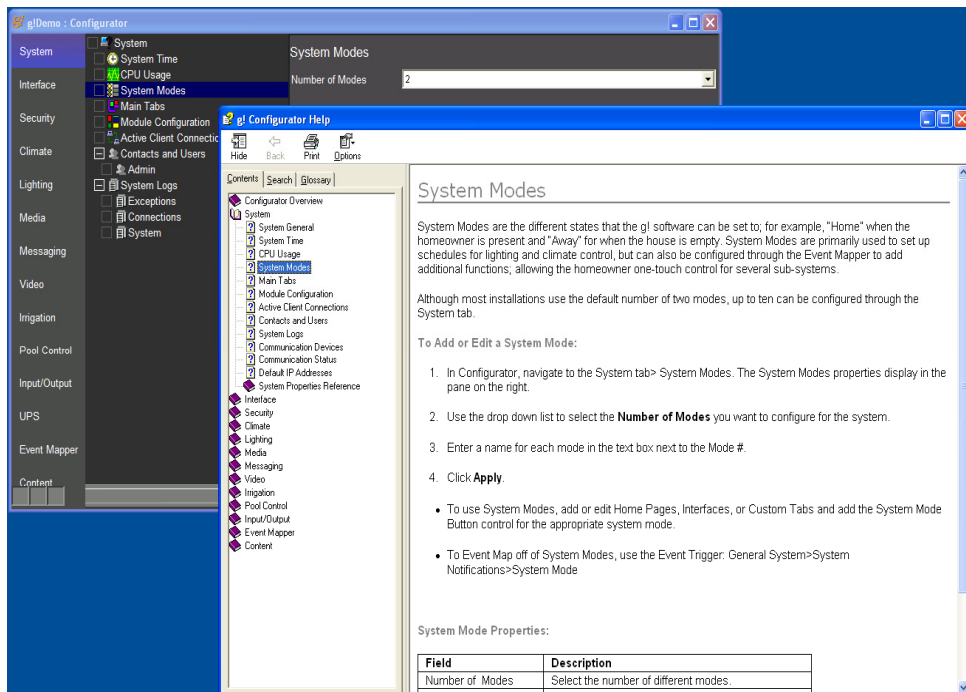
g!Demo : Configurator

System
Interface
Security
Climate
Lighting
Media
Messaging
Video
Irrigation
Pool Control
Input/Output
UPS
Event Mapper
Content

System
System Time
CPU Usage
System Modes
Main Tabs
Module Configuration
Active Client Connectio
Contacts and Users
Admin
System Logs
Exceptions
Connections
System

System Modes
Number of Modes
2

g! Configurator Help

Hide
Back
Print
Options

Contents
Search
Glossary

Configurator Overview
System
System General
System Time
CPU Usage
System Modes
Main Tabs
Module Configuration
Active Client Connections
Contacts and Users
System Logs
Communication Devices
Communication Status
Default IP Addresses
System Properties Reference
Interface
Security
Climate
Lighting
Media
Messaging
Video
Irrigation
Pool Control
Input/Output
Event Mapper
Content

System Modes

System Modes are the different states that the g! software can be set to; for example, "Home" when the homeowner is present and "Away" for when the house is empty. System Modes are primarily used to set up schedules for lighting and climate control, but can also be configured through the Event Mapper to add additional functions; allowing the homeowner one-touch control for several sub-systems.

Although most installations use the default number of two modes, up to ten can be configured through the System tab.

To Add or Edit a System Mode:

1. In Configurator, navigate to the System tab> System Modes. The System Modes properties display in the pane on the right.

2. Use the drop down list to select the Number of Modes you want to configure for the system.

3. Enter a name for each mode in the text box next to the Mode #.

4. Click Apply.

• To use System Modes, add or edit Home Pages, Interfaces, or Custom Tabs and add the System Mode Button control for the appropriate system mode.

• To Event Map off of System Modes, use the Event Trigger: General System>System Notifications>System Mode

System Mode Properties:

| Field | Description |
|---|---|
| Number of Modes | Select the number of different modes. |